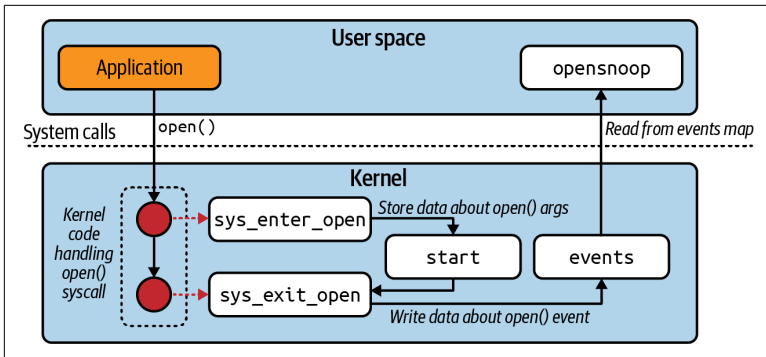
User space

Application

opensnoop

System calls

open()

Read from events map

Kernel

Kernel code handling open() syscall

sys_enter_open

Store data about open() args

start

events

sys_exit_open

Write data about open() event